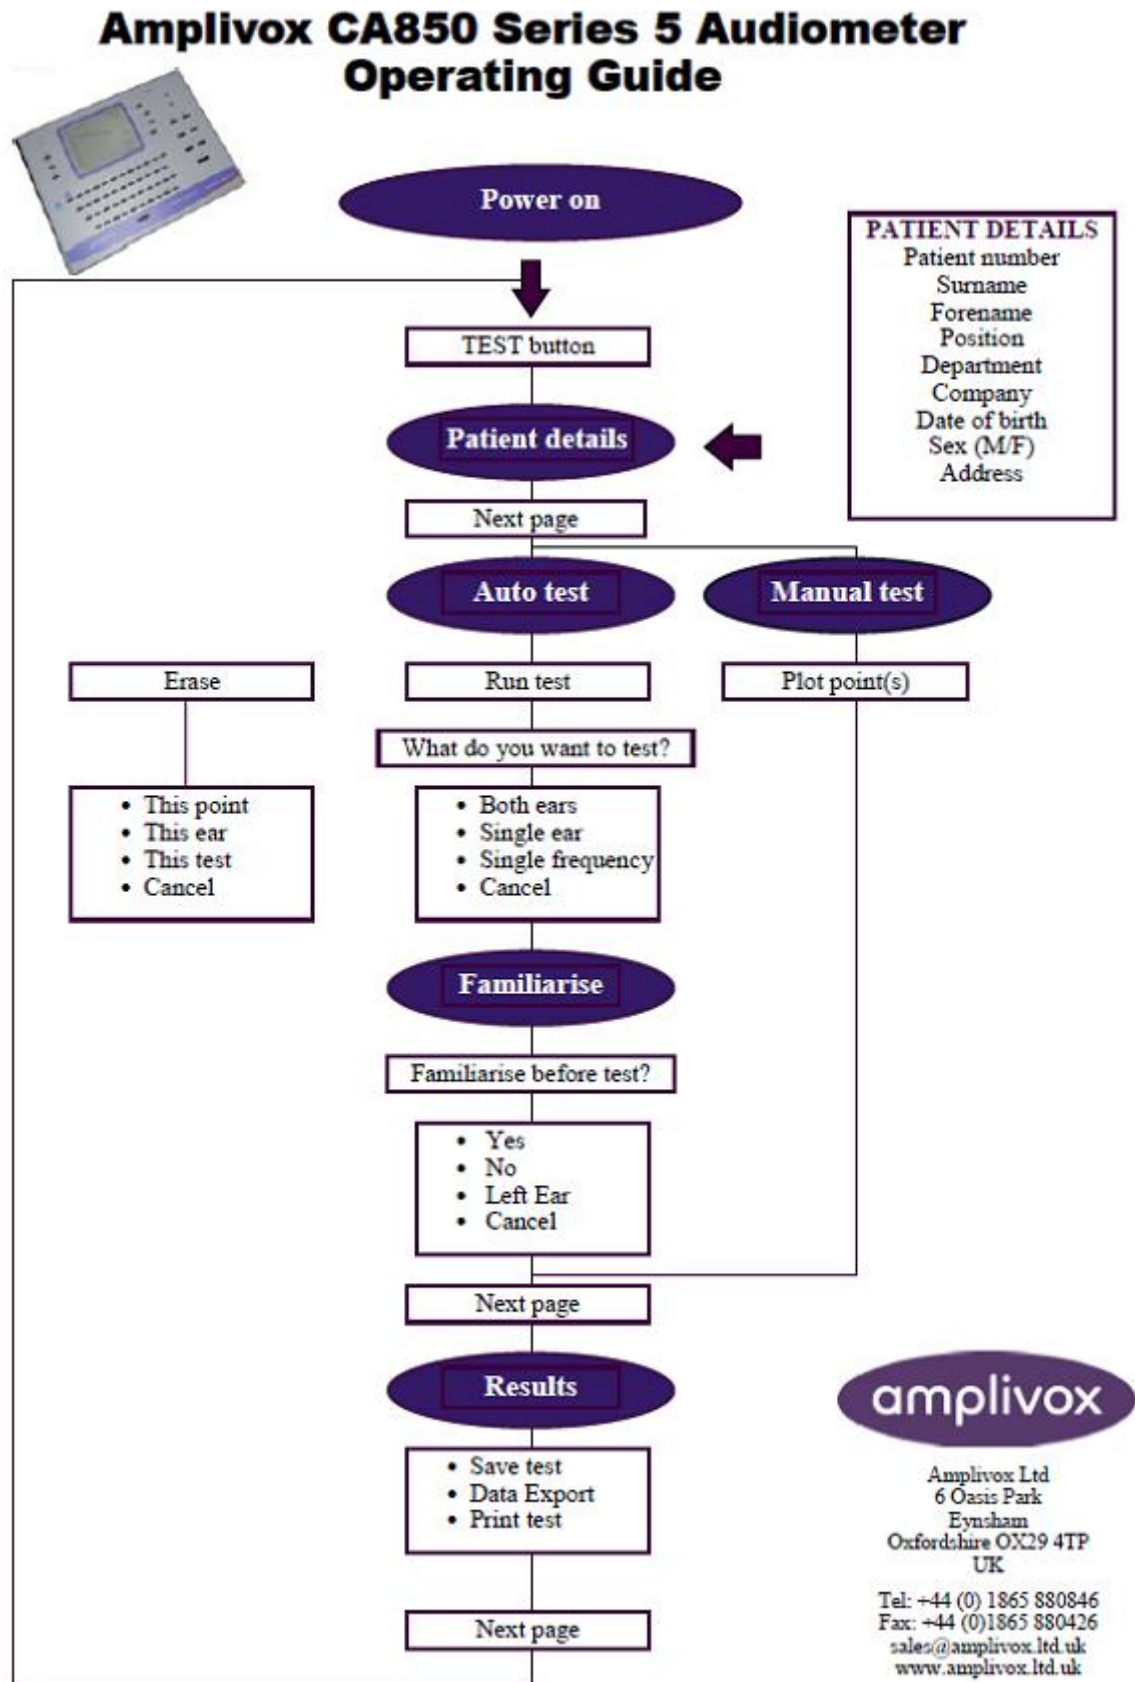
Amplivox CA850 Series 5 Audiometer Operating Guide

Power on

PATIENT DETAILS
Patient number
Surname
Forename
Position
Department
Company
Date of birth
Sex (M/F)
Address

TEST button

Patient details

Next page

Auto test

Manual test

Erase

Run test

Plot point(s)

What do you want to test?

- This point
- This ear
- This test
- Cancel

- Both ears
- Single ear
- Single frequency
- Cancel

Familiarise

Familiarise before test?

- Yes
- No
- Left Ear
- Cancel

Next page

Results

- Save test
- Data Export
- Print test

Next page

amplivox

Amplivox Ltd
6 Oasis Park
Eynsham
Oxfordshire OX29 4TP
UK

Tel: +44 (0) 1865 880846
Fax: +44 (0)1865 880426
sales@amplivox.ltd.uk
www.amplivox.ltd.uk